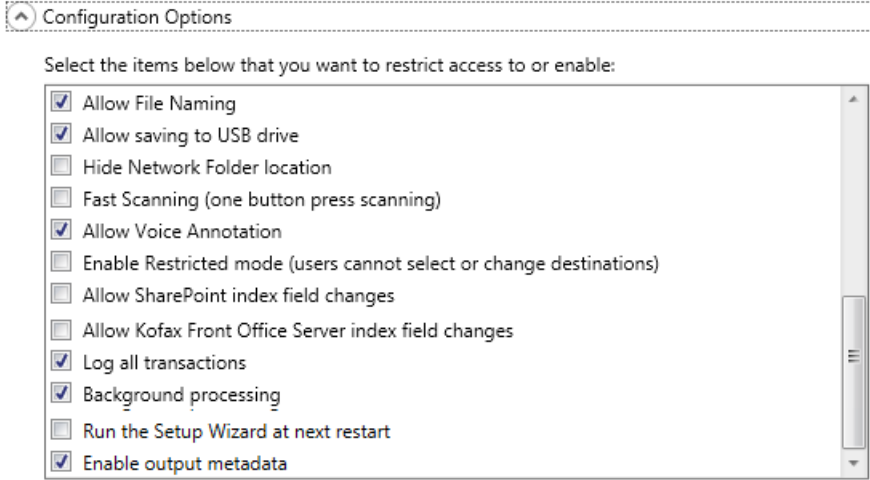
Configuration Options

Select the items below that you want to restrict access to or enable:

Allow File Naming
Allow saving to USB drive
Hide Network Folder location
Fast Scanning (one button press scanning)
Allow Voice Annotation
Enable Restricted mode (users cannot select or change destinations)
Allow SharePoint index field changes
Allow Kofax Front Office Server index field changes
Log all transactions
Background processing
Run the Setup Wizard at next restart
Enable output metadata